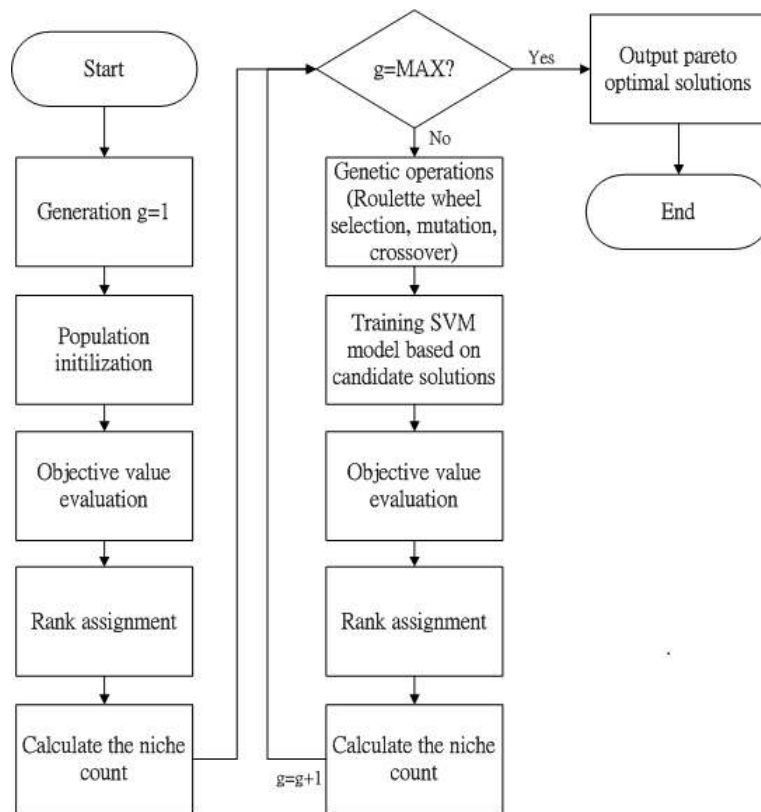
Start

Generation g=1

Population initilization

Objective value evaluation

Rank assignment

Calculate the niche count

g=MAX?

No

Genetic operations (Roulette wheel selection, mutation, crossover)

Training SVM model based on candidate solutions

Objective value evaluation

Rank assignment

Calculate the niche count

g=g+1

Yes

Output pareto optimal solutions

End